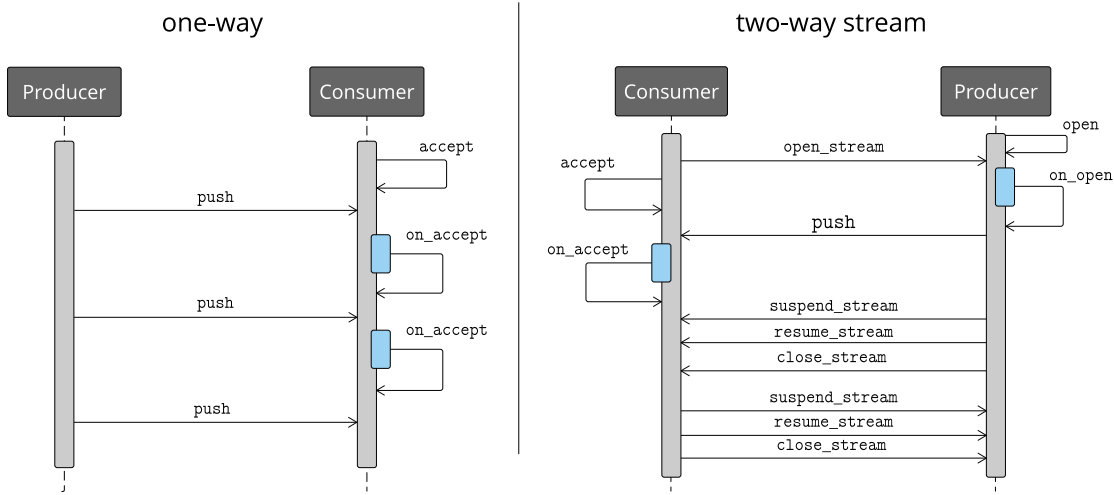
one-way

Producer

Consumer

accept

push

on_accept

push

on_accept

push

two-way stream

Consumer

Producer

open

open_stream

accept

on_open

push

on_accept

suspend_stream

resume_stream

close_stream

suspend_stream

resume_stream

close_stream